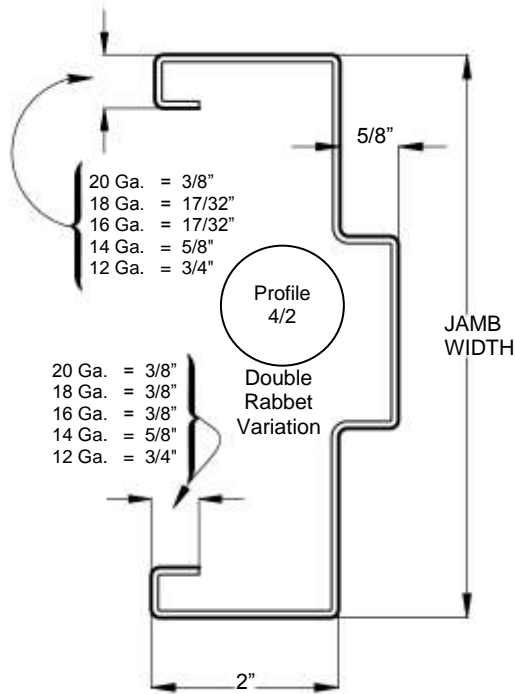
5/8”

20 Ga. = 3/8”
18 Ga. = 17/32”
16 Ga. = 17/32”
14 Ga. = 5/8"
12 Ga. = 3/4"

Profile
4/2

JAMB
WIDTH

20 Ga. = 3/8”
18 Ga. = 3/8”
16 Ga. = 3/8”
14 Ga. = 5/8"
12 Ga. = 3/4"

Double
Rabbet
Variation

2”